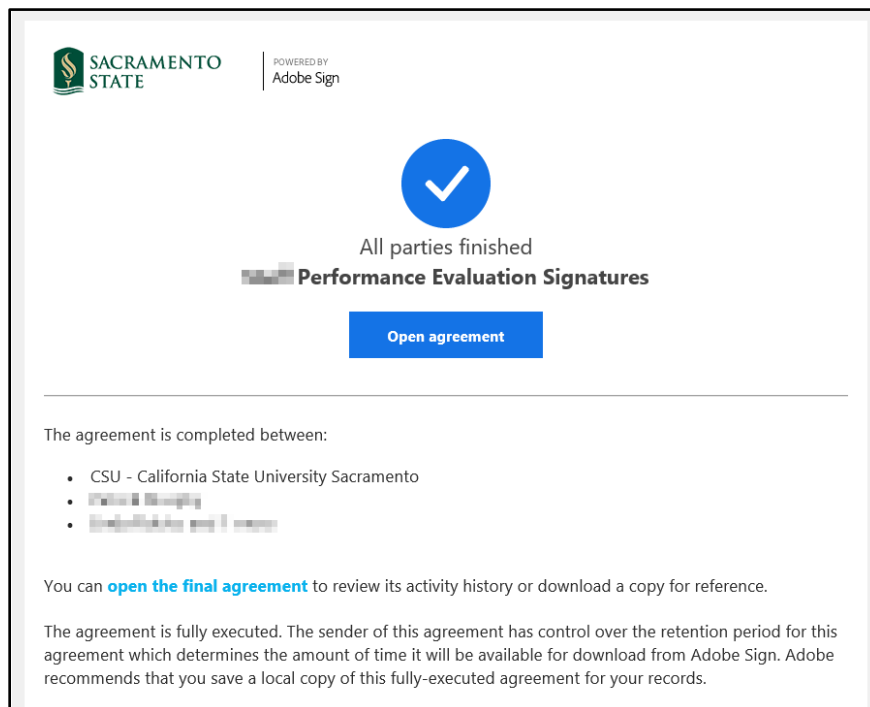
SACRAMENTO STATE

POWERED BY
Adobe Sign

All parties finished
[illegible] Performance Evaluation Signatures

Open agreement

The agreement is completed between:

- CSU - California State University Sacramento
- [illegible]
- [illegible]

You can open the final agreement to review its activity history or download a copy for reference.

The agreement is fully executed. The sender of this agreement has control over the retention period for this agreement which determines the amount of time it will be available for download from Adobe Sign. Adobe recommends that you save a local copy of this fully-executed agreement for your records.